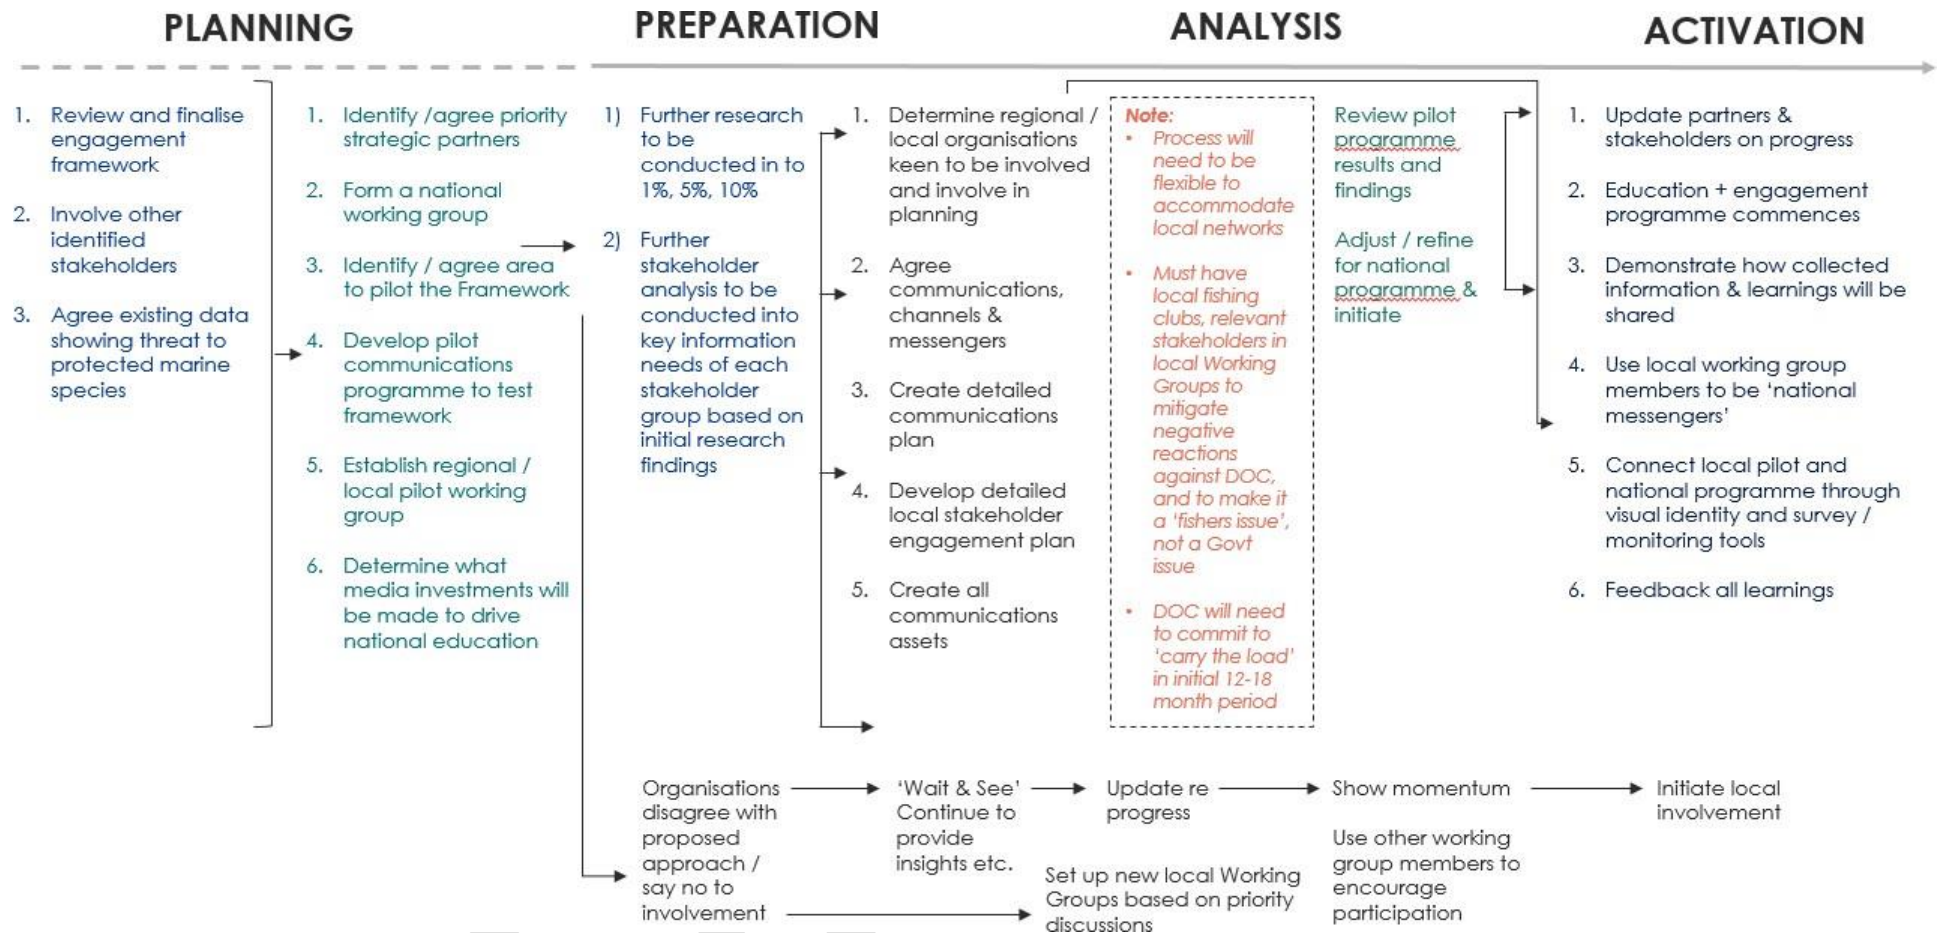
PLANNING

PREPARATION

ANALYSIS

ACTIVATION

1. Review and finalise engagement framework

2. Involve other identified stakeholders

3. Agree existing data showing threat to protected marine species

1. Identify /agree priority strategic partners

2. Form a national working group

3. Identify / agree area to pilot the Framework

4. Develop pilot communications programme to test framework

5. Establish regional / local pilot working group

6. Determine what media investments will be made to drive national education

1) Further research to be conducted in to 1%, 5%, 10%

2) Further stakeholder analysis to be conducted into key information needs of each stakeholder group based on initial research findings

1. Determine regional / local organisations keen to be involved and involve in planning

2. Agree communications, channels & messengers

3. Create detailed communications plan

4. Develop detailed local stakeholder engagement plan

5. Create all communications assets

Note:
• Process will need to be flexible to accommodate local networks
• Must have local fishing clubs, relevant stakeholders in local Working Groups to mitigate negative reactions against DOC, and to make it a 'fishers issue', not a Govt issue
• DOC will need to commit to 'carry the load' in initial 12-18 month period

Review pilot programme results and findings

Adjust / refine for national programme & initiate

1. Update partners & stakeholders on progress

2. Education + engagement programme commences

3. Demonstrate how collected information & learnings will be shared

4. Use local working group members to be 'national messengers'

5. Connect local pilot and national programme through visual identity and survey / monitoring tools

6. Feedback all learnings

Organisations disagree with proposed approach / say no to involvement

'Wait & See' Continue to provide insights etc.

Update re progress

Show momentum

Initiate local involvement

Use other working group members to encourage participation

Set up new local Working Groups based on priority discussions